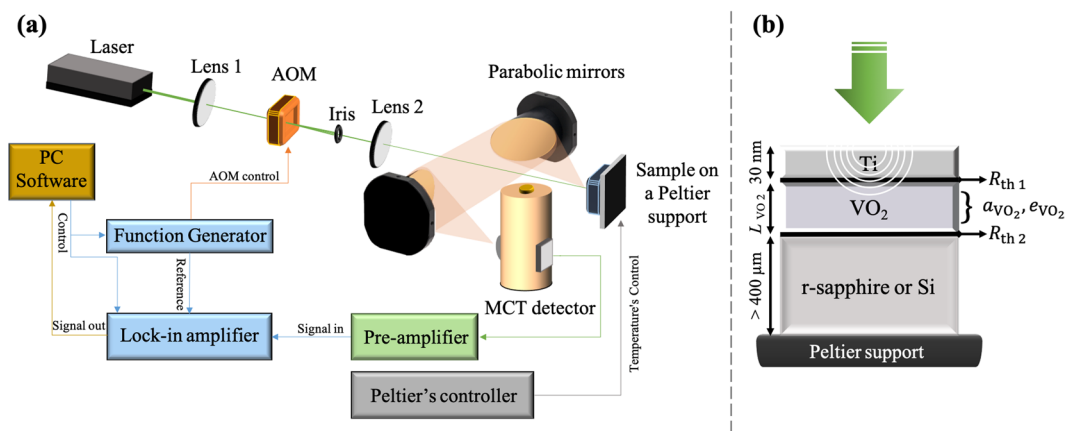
(a)

Laser

Lens 1

AOM

Iris

Lens 2

Parabolic mirrors

PC Software

AOM control

Sample on a Peltier support

Control

Function Generator

Reference

MCT detector

Signal out

Lock-in amplifier

Signal in

Pre-amplifier

Temperature's Control

Peltier's controller

(b)

30 nm

Ti

$R_{\text{th 1}}$

$L_{\text{VO}_2}$

$\text{VO}_2$

$a_{\text{VO}_2}, e_{\text{VO}_2}$

$R_{\text{th 2}}$

> 400 μm

r-sapphire or Si

Peltier support